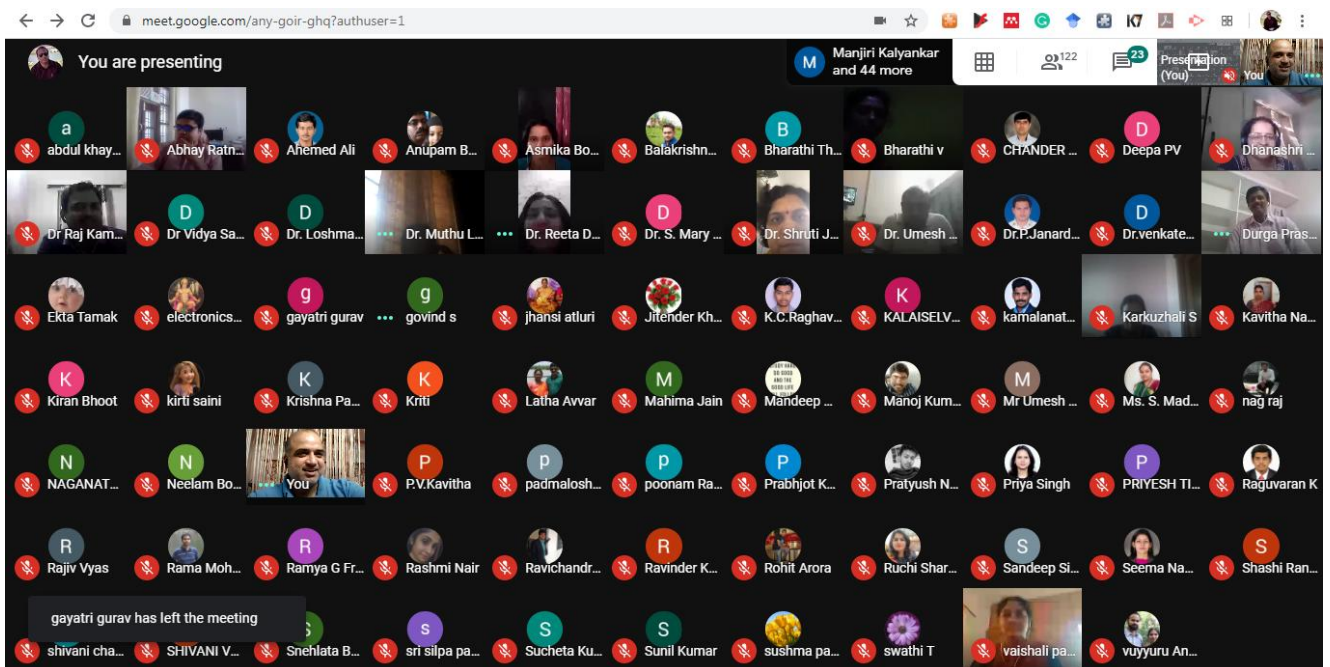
meet.google.com/any-goir-ghq?authuser=1

K7

You are presenting

M Manjiri Kalyankar and 44 more

122

23

Presentation (You)

You

a abdul khay...
Abhay Ratn...
Ahemed Ali
Anupam B...
Asmika Bo...
Balakrishn...
B Bharathi Th...
Bharathi v
CHANDER ...
D Deepa PV
Dhanashri ...

Dr Raj Kam...
D Dr Vidya Sa...
D Dr. Loshma...
Dr. Muthu L...
Dr. Reeta D...
D Dr. S. Mary ...
Dr. Shruti J...
Dr. Umesh ...
Dr.P.Janard...
D Dr.venkate...
Durga Pras...

Ekta Tamak
electronics...
g gayatri gurav
g govind s
jhansi atluri
Jitender Kh...
K.C.Raghav...
K KALAISELV...
kamalanat...
Karkuzhali S
Kavitha Na...

K Kiran Bhoot
kirti saini
K Krishna Pa...
K Kriti
Latha Avvar
M Mahima Jain
Mandeep ...
Manoj Kum...
M Mr Umesh ...
Ms. S. Mad...
nag raj

N NAGANAT...
N Neelam Bo...
You
P P.V.Kavitha
p padmalosh...
p poonam Ra...
P Prabhjot K...
Pratyush N...
Priya Singh
P PRIYESH TI...
Raguvaran K

R Rajiv Vyas
Rama Moh...
R Ramya G Fr...
Rashmi Nair
Ravichandr...
R Ravinder K...
Rohit Arora
Ruchi Shar...
S Sandeep Si...
Seema Na...
S Shashi Ran...

gayatri gurav has left the meeting

shivani cha...
SHIVANI V...
S Snehlata B...
s sri silpa pa...
S Sucheta Ku...
S Sunil Kumar
sushma pa...
swathi T
vaishali pa...
vuyyuru An...